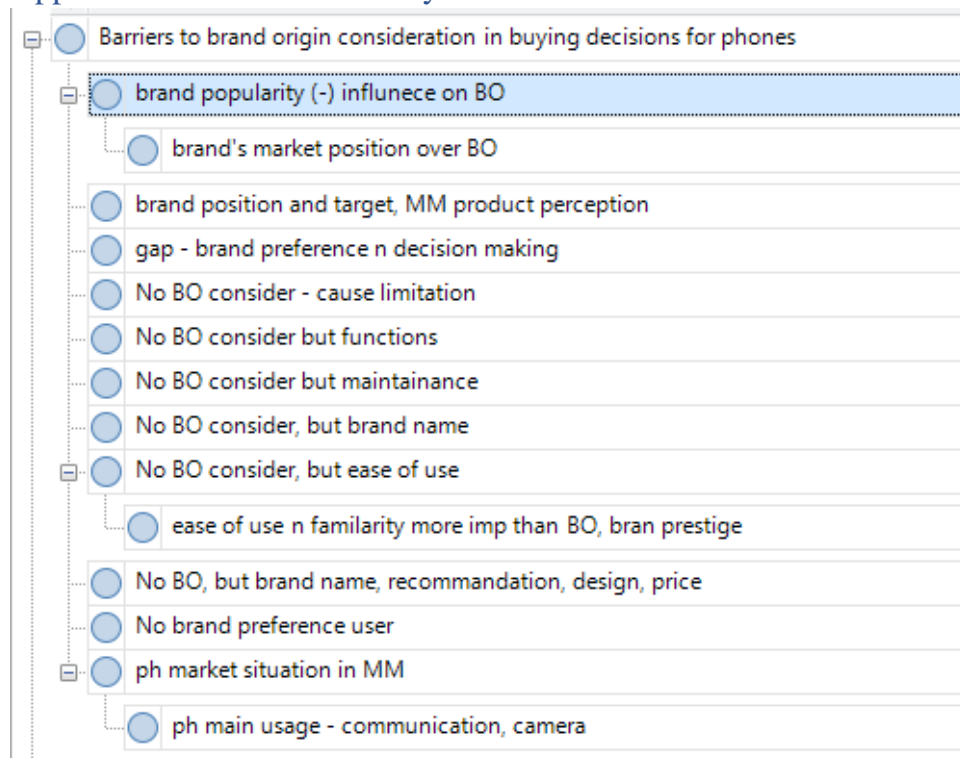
Barriers to brand origin consideration in buying decisions for phones

brand popularity (-) influnece on BO

brand's market position over BO

brand position and target, MM product perception

gap - brand preference n decision making

No BO consider - cause limitation

No BO consider but functions

No BO consider but maintainance

No BO consider, but brand name

No BO consider, but ease of use

ease of use n familarity more imp than BO, bran prestige

No BO, but brand name, recommandation, design, price

No brand preference user

ph market situation in MM

ph main usage - communication, camera